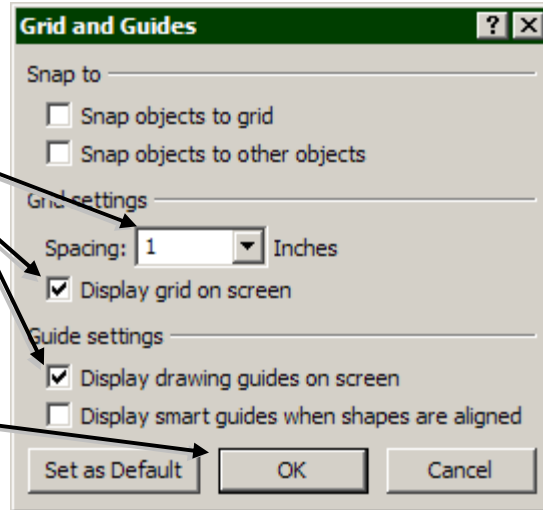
Grid and Guides
? X
Snap to
Snap objects to grid
Snap objects to other objects
Grid settings
Spacing: 1 Inches
Display grid on screen
Guide settings
Display drawing guides on screen
Display smart guides when shapes are aligned
Set as Default
OK
Cancel